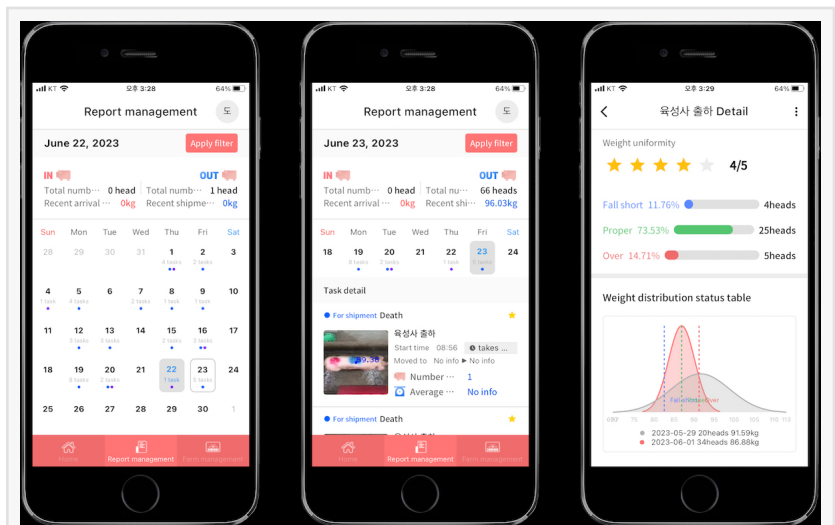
KT 오후 3:28 64%

Report management 도

June 22, 2023 Apply filter

IN
Total numb··· 0 head
Recent arrival··· 0kg

OUT
Total numb··· 1 head
Recent shipme··· 0kg

| Sun | Mon | Tue | Wed | Thu | Fri | Sat |
|---|---|---|---|---|---|---|
| 28 | 29 | 30 | 31 | 1 4 tasks | 2 3 tasks | 3 |
| 4 1 task | 5 4 tasks | 6 | 7 2 tasks | 8 1 task | 9 1 task | 10 |
| 11 | 12 2 tasks | 13 3 tasks | 14 | 15 2 tasks | 16 3 tasks | 17 |
| 18 | 19 8 tasks | 20 2 tasks | 21 | 22 1 task | 23 3 tasks | 24 |
| 25 | 26 | 27 | 28 | 29 | 30 | 1 |

Home Report management Farm management

KT 오후 3:28 64%

Report management 도

June 23, 2023 Apply filter

IN
Total numb··· 0 head
Recent arrival··· 0kg

OUT
Total nu··· 66 heads
Recent shi··· 96.03kg

| Sun | Mon | Tue | Wed | Thu | Fri | Sat |
|---|---|---|---|---|---|---|
| 18 | 19 8 tasks | 20 2 tasks | 21 | 22 1 task | 23 3 tasks | 24 |

Task detail

For shipment Death
육성사 출하
Start time 08:56 takes ...
Moved to No info ▸ No info
Number ··· 1
Average ··· No info

For shipment Death

Home Report management Farm management

KT 오후 3:29 64%

육성사 출하 Detail

Weight uniformity
4/5

Fall short 11.76% 4heads
Proper 73.53% 25heads
Over 14.71% 5heads

Weight distribution status table

2023-05-29 20heads 91.59kg
2023-06-01 34heads 86.88kg